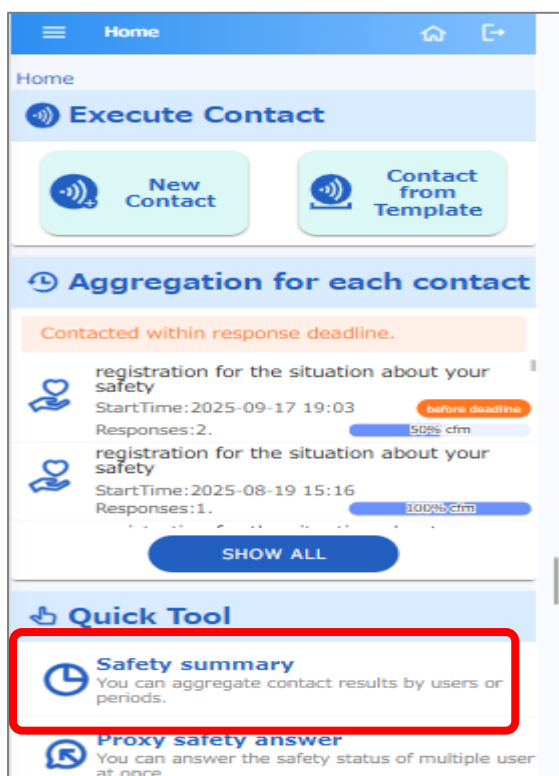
Home

Home

Execute Contact

New Contact

Contact from Template

Aggregation for each contact

Contacted within response deadline.

registration for the situation about your safety
StartTime:2025-09-17 19:03
before deadline
Responses:2.
50% cfm

registration for the situation about your safety
StartTime:2025-08-19 15:16
Responses:1.
100% cfm

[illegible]

SHOW ALL

Quick Tool

Safety summary
You can aggregate contact results by users or periods.

Proxy safety answer
You can answer the safety status of multiple user at once.